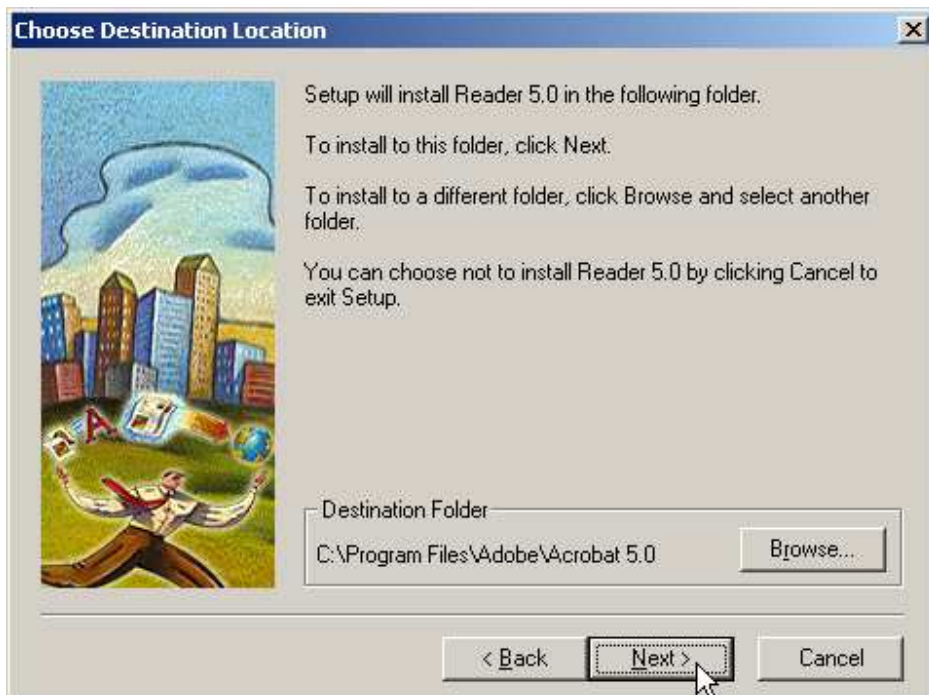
Choose Destination Location

Setup will install Reader 5.0 in the following folder.

To install to this folder, click Next.

To install to a different folder, click Browse and select another folder.

You can choose not to install Reader 5.0 by clicking Cancel to exit Setup.

Destination Folder

C:\Program Files\Adobe\Acrobat 5.0

Browse...

< Back

Next >

Cancel